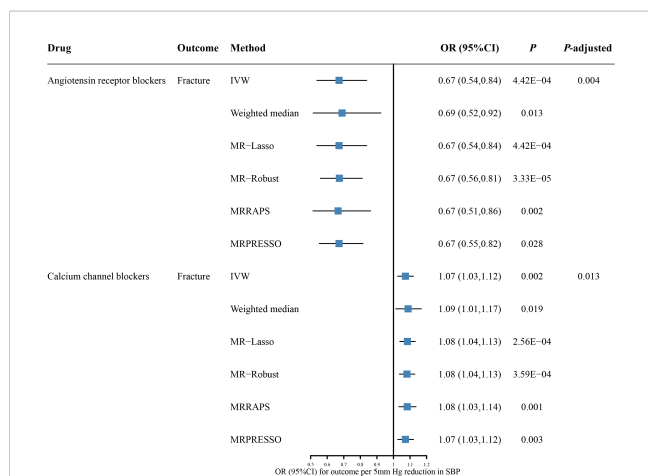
| Drug | Outcome | Method | OR (95%CI) | *P* | *P*-adjusted |
|---|---|---|---|---|---|
| Angiotensin receptor blockers | Fracture | IVW | 0.67 (0.54,0.84) | 4.42E−04 | 0.004 |
| | | Weighted median | 0.69 (0.52,0.92) | 0.013 | |
| | | MR−Lasso | 0.67 (0.54,0.84) | 4.42E−04 | |
| | | MR−Robust | 0.67 (0.56,0.81) | 3.33E−05 | |
| | | MRRAPS | 0.67 (0.51,0.86) | 0.002 | |
| | | MRPRESSO | 0.67 (0.55,0.82) | 0.028 | |
| Calcium channel blockers | Fracture | IVW | 1.07 (1.03,1.12) | 0.002 | 0.013 |
| | | Weighted median | 1.09 (1.01,1.17) | 0.019 | |
| | | MR−Lasso | 1.08 (1.04,1.13) | 2.56E−04 | |
| | | MR−Robust | 1.08 (1.04,1.13) | 3.59E−04 | |
| | | MRRAPS | 1.08 (1.03,1.14) | 0.001 | |
| | | MRPRESSO | 1.07 (1.03,1.12) | 0.003 | |

0.5 0.6 0.7 0.8 0.9 1 1.1 1.2
OR (95%CI) for outcome per 5mm Hg reduction in SBP